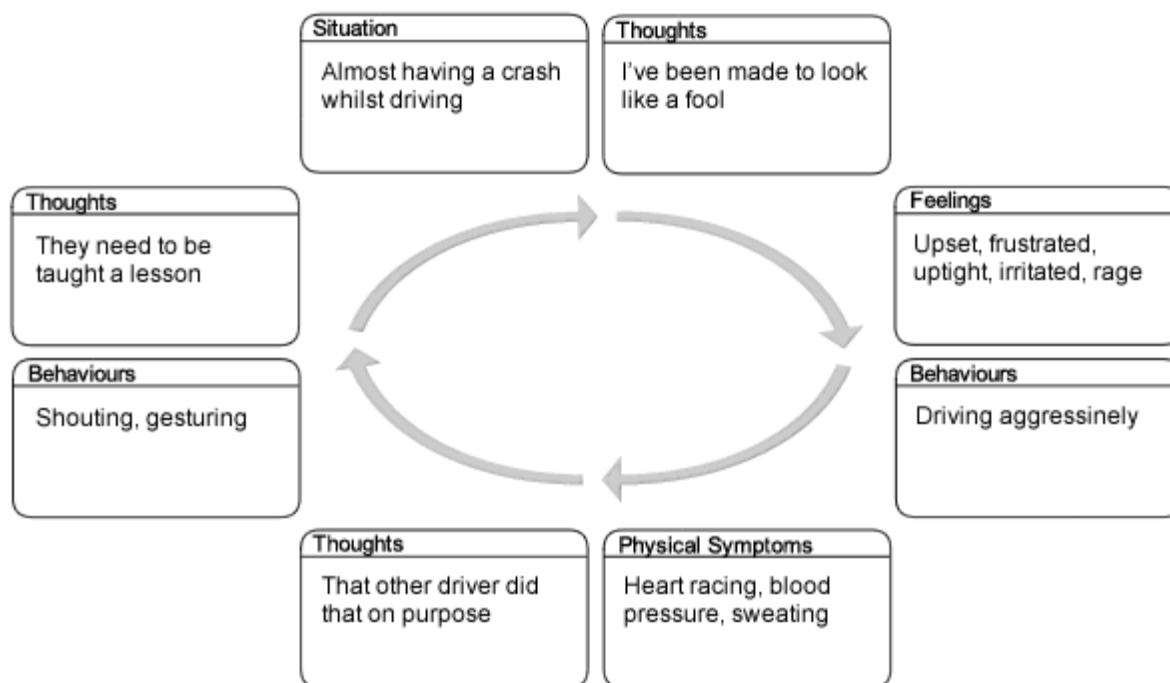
Situation
Almost having a crash whilst driving

Thoughts
I've been made to look like a fool

Thoughts
They need to be taught a lesson

Feelings
Upset, frustrated, uptight, irritated, rage

Behaviours
Shouting, gesturing

Behaviours
Driving aggressinely

Thoughts
That other driver did that on purpose

Physical Symptoms
Heart racing, blood pressure, sweating